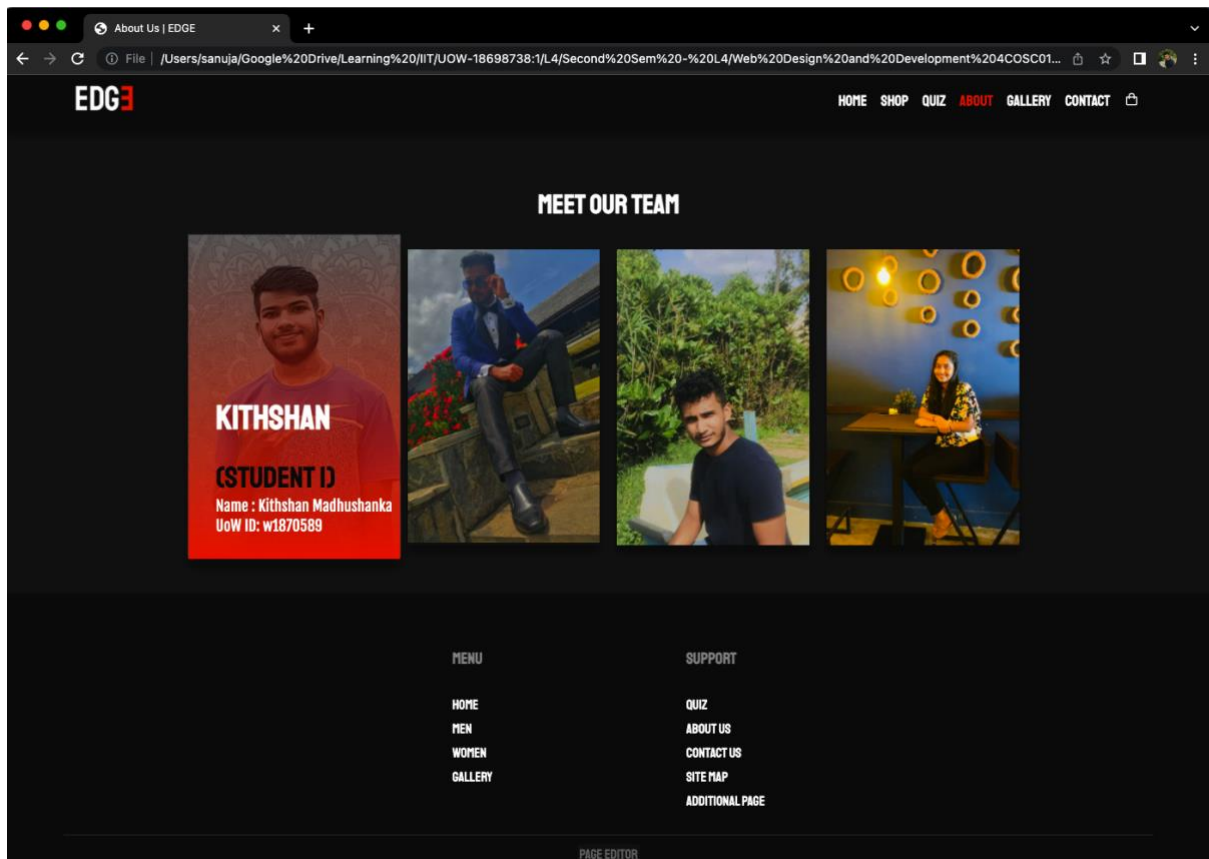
About Us | EDGE

File | /Users/sanuja/Google%20Drive/Learning%20/IIT/UOW-18698738:1/L4/Second%20Sem%20-%20L4/Web%20Design%20and%20Development%204COSC01...

EDGE

HOME SHOP QUIZ ABOUT GALLERY CONTACT

MEET OUR TEAM

KITHSHAN

(STUDENT 1)

Name : Kithshan Madhushanka
UoW ID: w1870589

MENU

HOME
MEN
WOMEN
GALLERY

SUPPORT

QUIZ
ABOUT US
CONTACT US
SITE MAP
ADDITIONAL PAGE

PAGE EDITOR